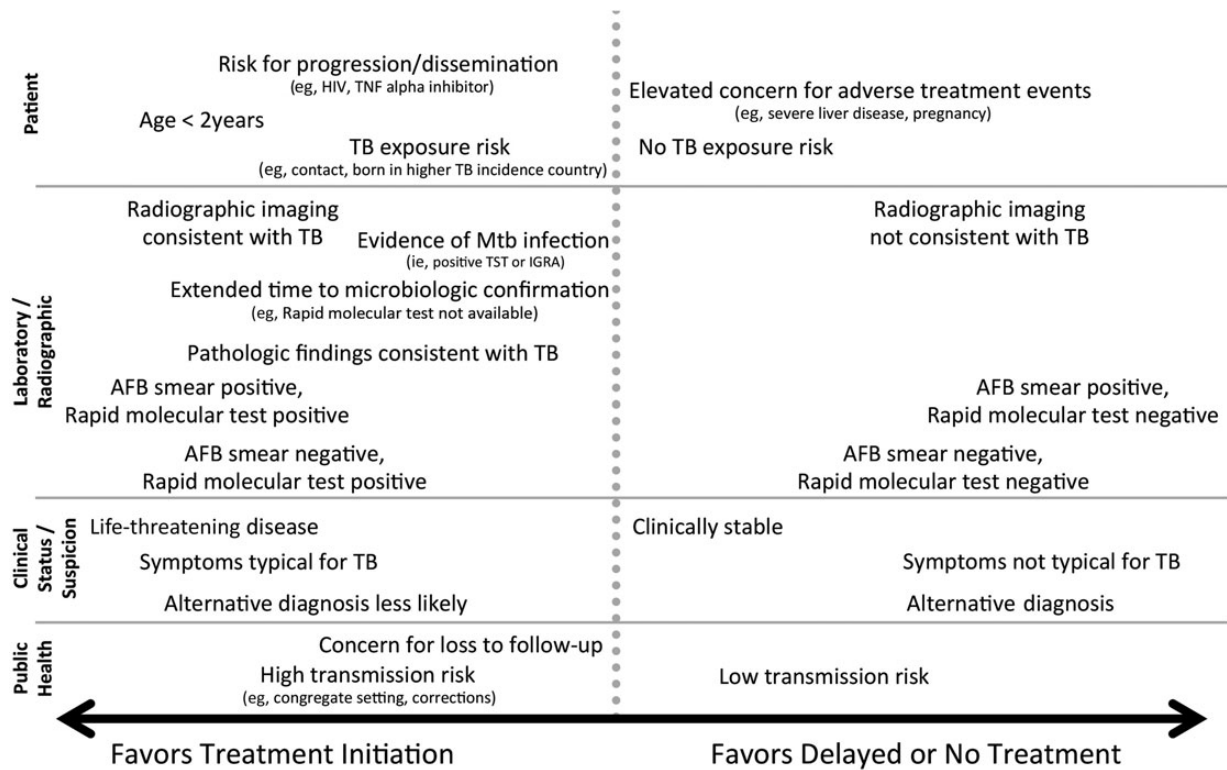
Patient

Risk for progression/dissemination
(eg, HIV, TNF alpha inhibitor)

Age < 2years

TB exposure risk
(eg, contact, born in higher TB incidence country)

Elevated concern for adverse treatment events
(eg, severe liver disease, pregnancy)

No TB exposure risk

Laboratory / Radiographic

Radiographic imaging consistent with TB

Evidence of Mtb infection
(ie, positive TST or IGRA)

Extended time to microbiologic confirmation
(eg, Rapid molecular test not available)

Pathologic findings consistent with TB

AFB smear positive, Rapid molecular test positive

AFB smear negative, Rapid molecular test positive

Radiographic imaging not consistent with TB

AFB smear positive, Rapid molecular test negative

AFB smear negative, Rapid molecular test negative

Clinical Status / Suspicion

Life-threatening disease

Symptoms typical for TB

Alternative diagnosis less likely

Clinically stable

Symptoms not typical for TB

Alternative diagnosis

Public Health

Concern for loss to follow-up

High transmission risk
(eg, congregate setting, corrections)

Low transmission risk

Favors Treatment Initiation

Favors Delayed or No Treatment